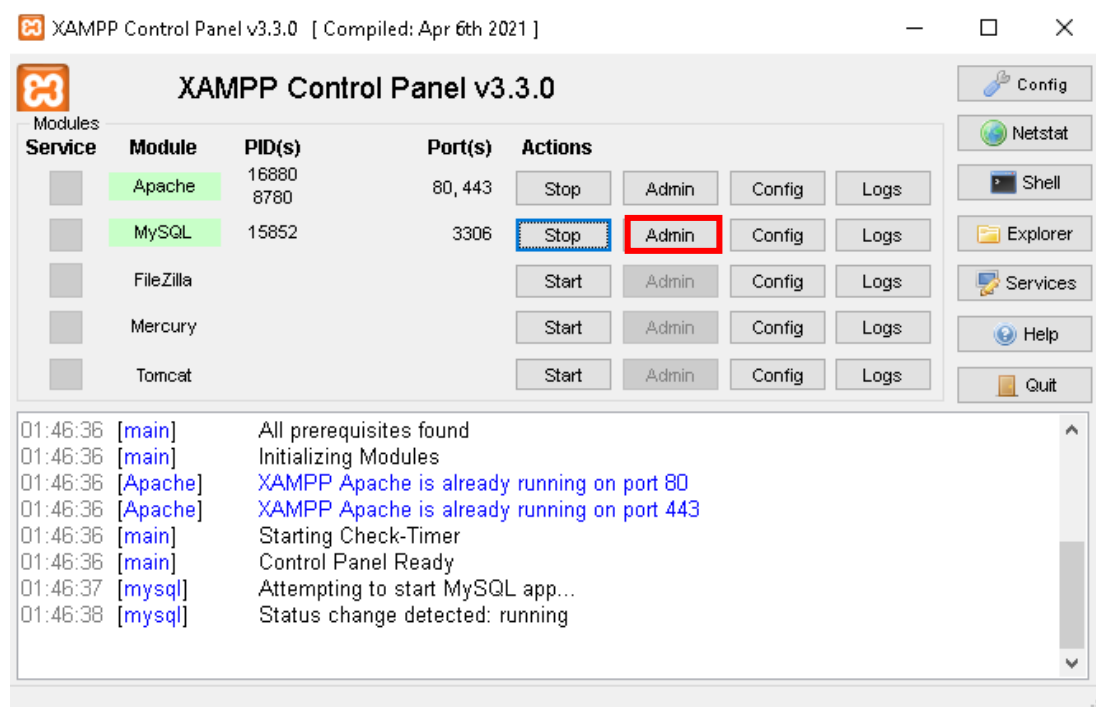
XAMPP Control Panel v3.3.0 [ Compiled: Apr 6th 2021 ]

XAMPP Control Panel v3.3.0

Modules

| Service | Module | PID(s) | Port(s) | Actions | | | |
|---|---|---|---|---|---|---|---|
| | Apache | 16880 8780 | 80, 443 | Stop | Admin | Config | Logs |
| | MySQL | 15852 | 3306 | Stop | Admin | Config | Logs |
| | FileZilla | | | Start | Admin | Config | Logs |
| | Mercury | | | Start | Admin | Config | Logs |
| | Tomcat | | | Start | Admin | Config | Logs |

Config
Netstat
Shell
Explorer
Services
Help
Quit

01:46:36 [main] All prerequisites found
01:46:36 [main] Initializing Modules
01:46:36 [Apache] XAMPP Apache is already running on port 80
01:46:36 [Apache] XAMPP Apache is already running on port 443
01:46:36 [main] Starting Check-Timer
01:46:36 [main] Control Panel Ready
01:46:37 [mysql] Attempting to start MySQL app...
01:46:38 [mysql] Status change detected: running